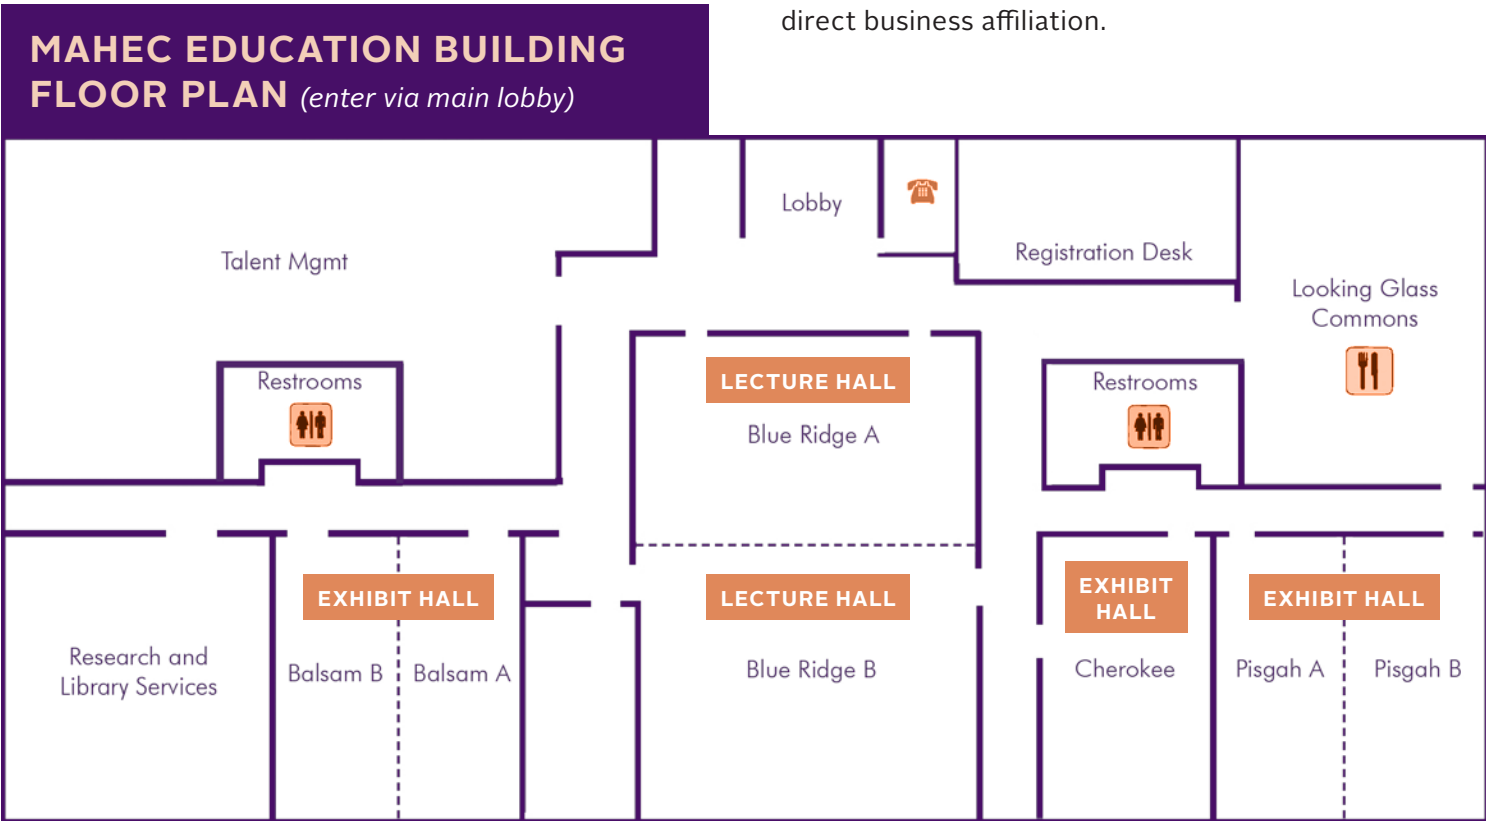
MAHEC EDUCATION BUILDING FLOOR PLAN (enter via main lobby)

direct business affiliation.

Lobby

Registration Desk

Talent Mgmt

Looking Glass Commons

Restrooms

LECTURE HALL

Blue Ridge A

Restrooms

EXHIBIT HALL

LECTURE HALL

EXHIBIT HALL

EXHIBIT HALL

Research and Library Services

Balsam B

Balsam A

Blue Ridge B

Cherokee

Pisgah A

Pisgah B